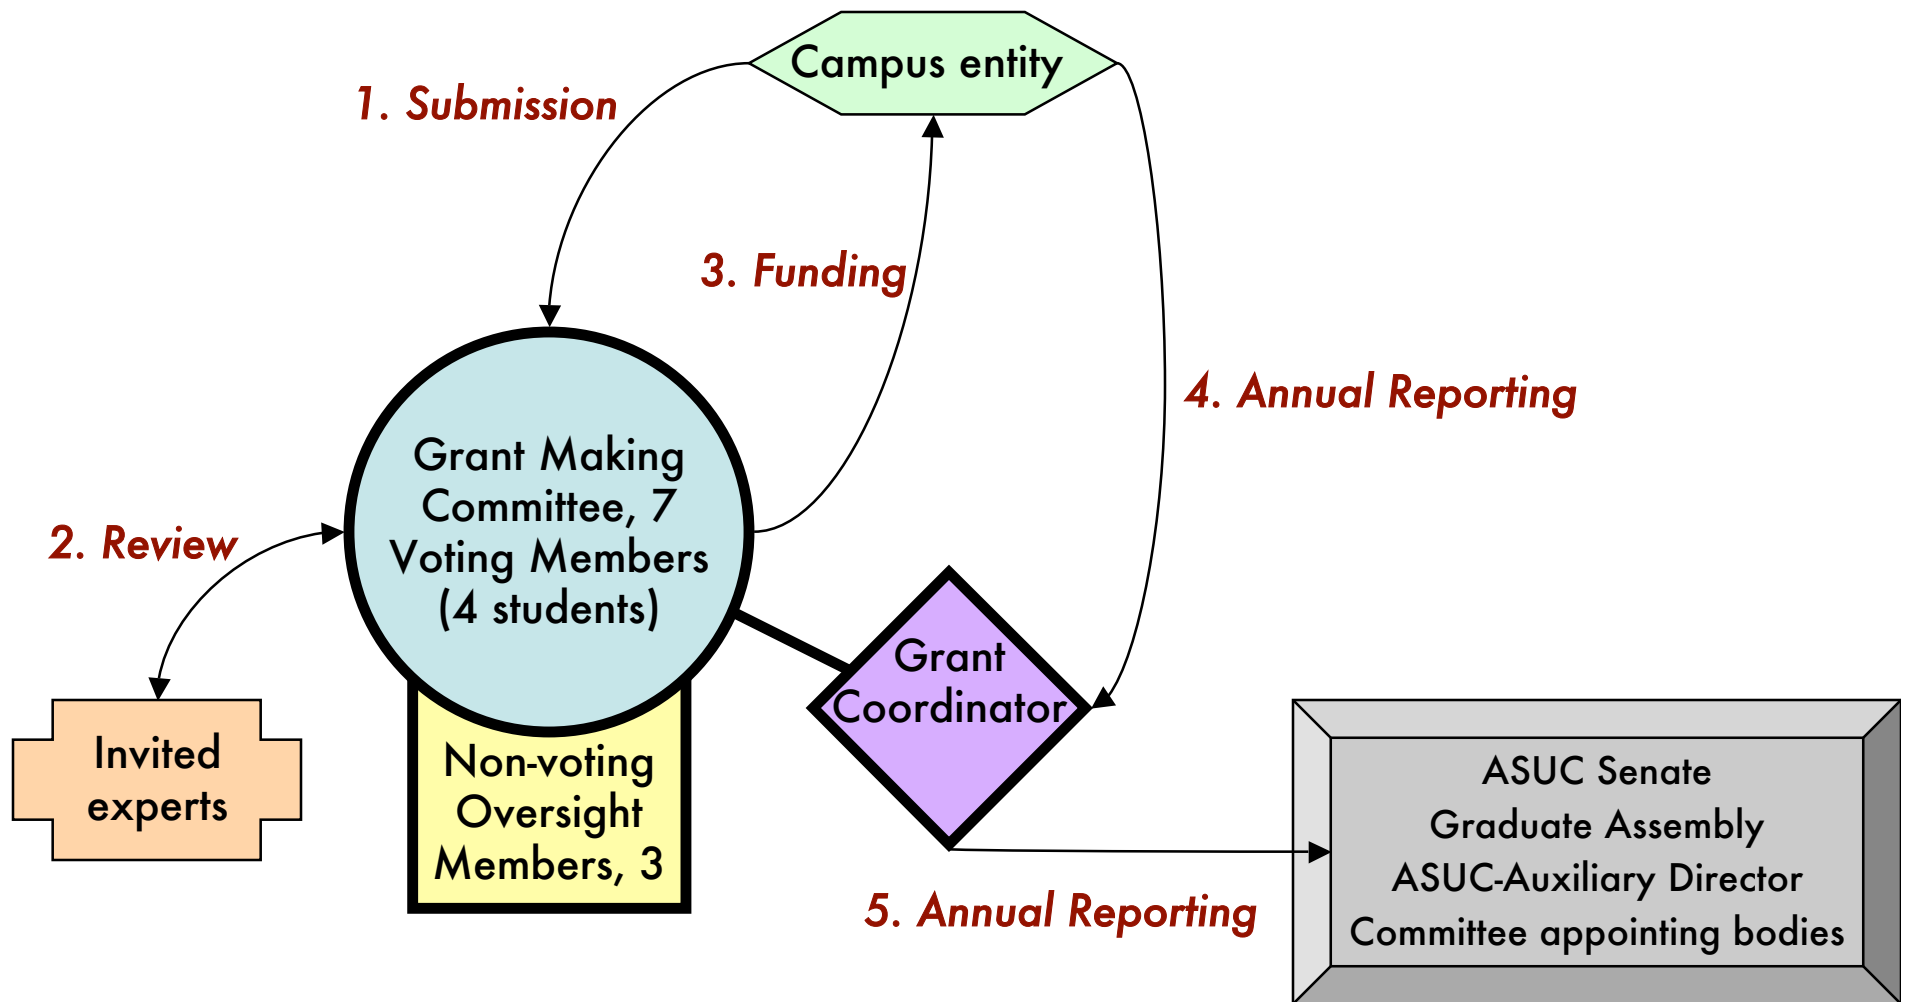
Campus entity

1. Submission

3. Funding

4. Annual Reporting

2. Review

Grant Making Committee, 7 Voting Members (4 students)

Invited experts

Non-voting Oversight Members, 3

Grant Coordinator

ASUC Senate
Graduate Assembly
ASUC-Auxiliary Director
Committee appointing bodies

5. Annual Reporting